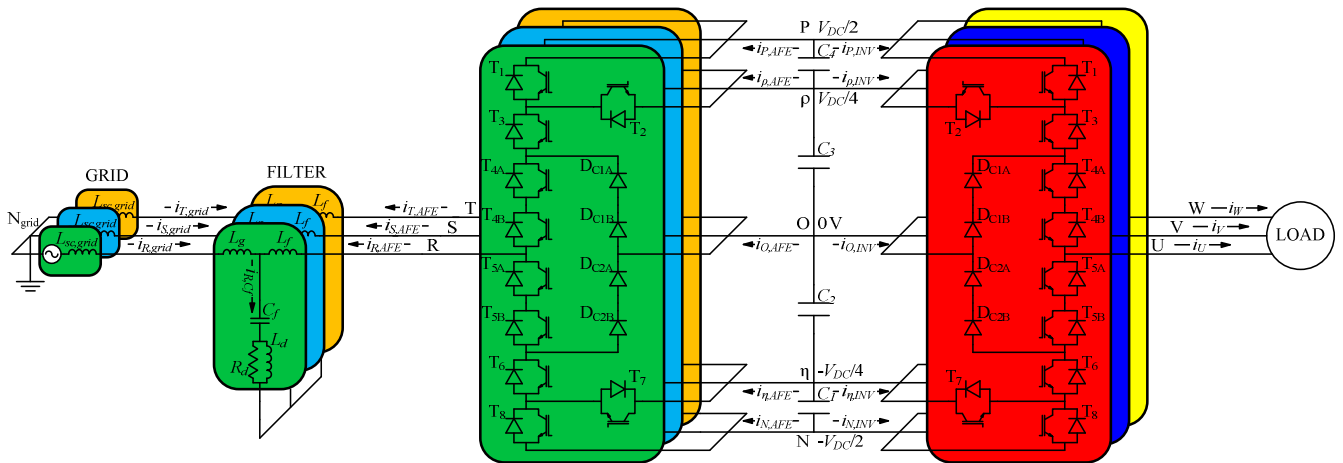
GRID

FILTER

$N_{grid}$

$L_{sc,grid}$ $L_{sc,grid}$ $L_{sc,grid}$

$i_{T,grid}$
$i_{S,grid}$
$i_{R,grid}$

$L_g$ $L_f$ $L_f$ $L_f$

$i_{RCf}$

$C_f$

$L_d$

$R_d$

$i_{T,AFE}$ T
$i_{S,AFE}$ S
$i_{R,AFE}$ R

$T_1$
$T_3$
$T_2$
$T_{4A}$
$T_{4B}$
$T_{5A}$
$T_{5B}$
$T_6$
$T_8$
$T_7$
$D_{C1A}$
$D_{C1B}$
$D_{C2A}$
$D_{C2B}$

P $V_{DC}/2$
$i_{P,AFE}$ $C_4$ $i_{P,INV}$
$i_{\rho,AFE}$ $i_{\rho,INV}$
ρ $V_{DC}/4$
$C_3$
O 0 V
$i_{O,AFE}$ $i_{O,INV}$
$C_2$
η $-V_{DC}/4$
$i_{\eta,AFE}$ $C_1$ $i_{\eta,INV}$
$i_{N,AFE}$ $i_{N,INV}$
N $-V_{DC}/2$

$T_1$
$T_3$
$T_2$
$T_{4A}$
$T_{4B}$
$T_{5A}$
$T_{5B}$
$T_6$
$T_7$
$T_8$
$D_{C1A}$
$D_{C1B}$
$D_{C2A}$
$D_{C2B}$

W $i_W$
V $i_V$
U $i_U$

LOAD